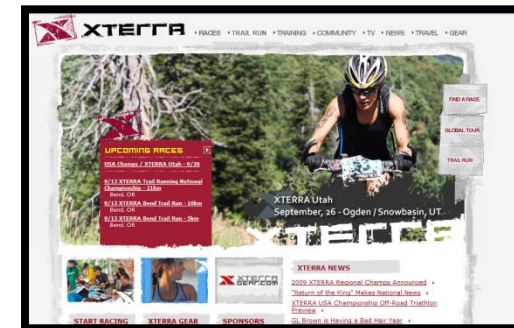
XTERRA

• RACES • TRAIL RUN • TRAINING • COMMUNITY • TV • NEWS • TRAVEL • GEAR

FIND A RACE

GLOBAL TOUR

TRAIL RUN

UPCOMING RACES

USA Champs / XTERRA Utah - 9/26

9/13 XTERRA Trail Running National Championship - 21km
Bend, OR

9/13 XTERRA Bend Trail Run - 10km
Bend, OR

9/13 XTERRA Bend Trail Run - 5km
Bend, OR

XTERRA Utah
September, 26 - Ogden / Snowbasin, UT

XTERRA

XTERRA GEAR.COM

XTERRA NEWS

2009 XTERRA Regional Champs Announced •

"Return of the King" Makes National News •

XTERRA USA Championship Off-Road Triathlon Preview •

GL Brown is Having a Bad Hair Year •

START RACING

XTERRA GEAR

SPONSORS